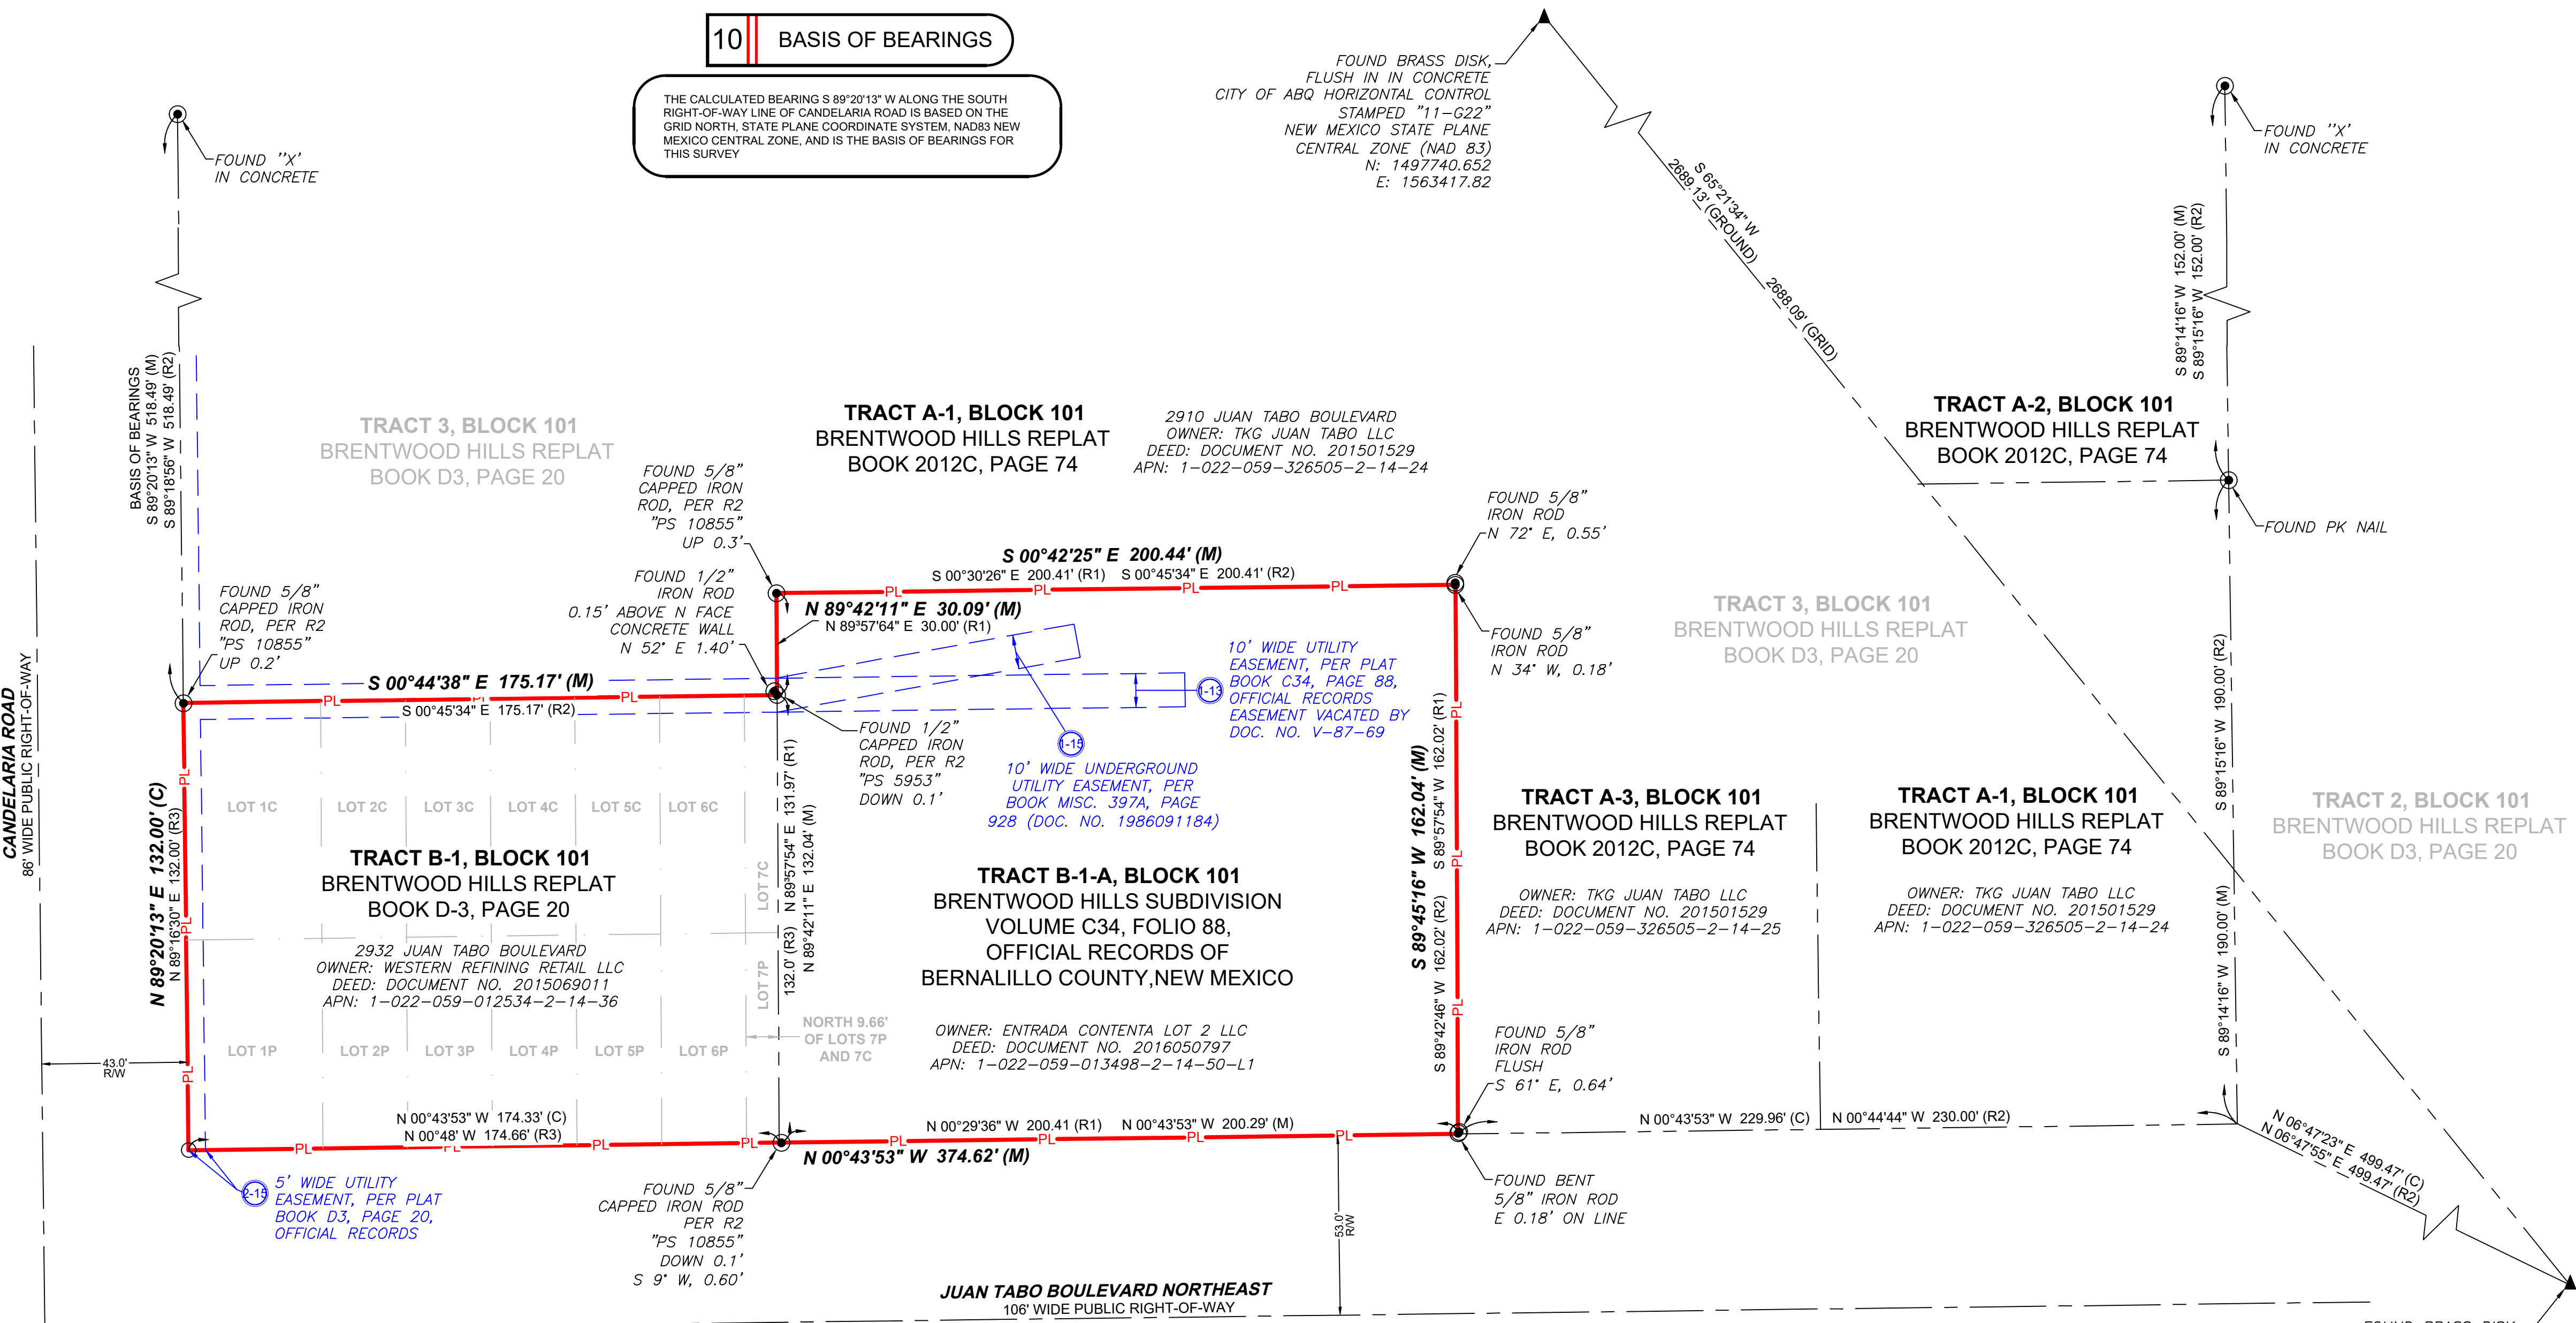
10 BASIS OF BEARINGS

THE CALCULATED BEARING S 89°20'13" W ALONG THE SOUTH RIGHT-OF-WAY LINE OF CANDELARIA ROAD IS BASED ON THE GRID NORTH, STATE PLANE COORDINATE SYSTEM, NAD83 NEW MEXICO CENTRAL ZONE, AND IS THE BASIS OF BEARINGS FOR THIS SURVEY

FOUND BRASS DISK, FLUSH IN IN CONCRETE CITY OF ABQ HORIZONTAL CONTROL STAMPED "11-G22" NEW MEXICO STATE PLANE CENTRAL ZONE (NAD 83) N: 1497740.652 E: 1563417.82

S 65°21'34" W
2689.13' (GROUND)
2688.09' (GRID)

FOUND "X" IN CONCRETE

FOUND "X" IN CONCRETE

S 89°14'16" W 152.00' (M)
S 89°15'16" W 152.00' (R2)

BASIS OF BEARINGS
S 89°20'13" W 518.49' (M)
S 89°18'56" W 518.49' (R2)

TRACT 3, BLOCK 101
BRENTWOOD HILLS REPLAT
BOOK D3, PAGE 20

TRACT A-1, BLOCK 101
BRENTWOOD HILLS REPLAT
BOOK 2012C, PAGE 74

2910 JUAN TABO BOULEVARD
OWNER: TKG JUAN TABO LLC
DEED: DOCUMENT NO. 201501529
APN: 1-022-059-326505-2-14-24

TRACT A-2, BLOCK 101
BRENTWOOD HILLS REPLAT
BOOK 2012C, PAGE 74

FOUND PK NAIL

FOUND 5/8" CAPPED IRON ROD, PER R2 "PS 10855" UP 0.3'

FOUND 5/8" IRON ROD N 72° E, 0.55'

S 00°42'25" E 200.44' (M)
S 00°30'26" E 200.41' (R1)   S 00°45'34" E 200.41' (R2)

FOUND 1/2" IRON ROD 0.15' ABOVE N FACE CONCRETE WALL N 52° E 1.40'

FOUND 5/8" CAPPED IRON ROD, PER R2 "PS 10855" UP 0.2'

N 89°42'11" E 30.09' (M)
N 89°57'64" E 30.00' (R1)

FOUND 5/8" IRON ROD N 34° W, 0.18'

TRACT 3, BLOCK 101
BRENTWOOD HILLS REPLAT
BOOK D3, PAGE 20

S 00°44'38" E 175.17' (M)
S 00°45'34" E 175.17' (R2)

10' WIDE UTILITY EASEMENT, PER PLAT BOOK C34, PAGE 88, OFFICIAL RECORDS EASEMENT VACATED BY DOC. NO. V-87-69

1-13

FOUND 1/2" CAPPED IRON ROD, PER R2 "PS 5953" DOWN 0.1'

1-15

10' WIDE UNDERGROUND UTILITY EASEMENT, PER BOOK MISC. 397A, PAGE 928 (DOC. NO. 1986091184)

CANDELARIA ROAD
86' WIDE PUBLIC RIGHT-OF-WAY

N 89°20'13" E 132.00' (C)
N 89°16'30" E 132.00' (R3)

LOT 1C LOT 2C LOT 3C LOT 4C LOT 5C LOT 6C LOT 7C

TRACT B-1, BLOCK 101
BRENTWOOD HILLS REPLAT
BOOK D-3, PAGE 20

2932 JUAN TABO BOULEVARD
OWNER: WESTERN REFINING RETAIL LLC
DEED: DOCUMENT NO. 2015069011
APN: 1-022-059-012534-2-14-36

131.97' (R1)
N 89°57'54" E 132.04' (M)
132.0' (R3) N 89°42'11" E

TRACT B-1-A, BLOCK 101
BRENTWOOD HILLS SUBDIVISION
VOLUME C34, FOLIO 88,
OFFICIAL RECORDS OF
BERNALILLO COUNTY,NEW MEXICO

S 89°45'16" W 162.04' (M)
S 89°57'54" W 162.02' (R1)
S 89°42'46" W 162.02' (R2)

TRACT A-3, BLOCK 101
BRENTWOOD HILLS REPLAT
BOOK 2012C, PAGE 74

OWNER: TKG JUAN TABO LLC
DEED: DOCUMENT NO. 201501529
APN: 1-022-059-326505-2-14-25

TRACT A-1, BLOCK 101
BRENTWOOD HILLS REPLAT
BOOK 2012C, PAGE 74

OWNER: TKG JUAN TABO LLC
DEED: DOCUMENT NO. 201501529
APN: 1-022-059-326505-2-14-24

S 89°15'16" W 190.00' (R2)
S 89°14'16" W 190.00' (M)

TRACT 2, BLOCK 101
BRENTWOOD HILLS REPLAT
BOOK D3, PAGE 20

LOT 7P

NORTH 9.66' OF LOTS 7P AND 7C

OWNER: ENTRADA CONTENTA LOT 2 LLC
DEED: DOCUMENT NO. 2016050797
APN: 1-022-059-013498-2-14-50-L1

FOUND 5/8" IRON ROD FLUSH S 61° E, 0.64'

43.0' R/W

LOT 1P LOT 2P LOT 3P LOT 4P LOT 5P LOT 6P

N 00°43'53" W 174.33' (C)
N 00°48' W 174.66' (R3)

N 00°29'36" W 200.41 (R1)   N 00°43'53" W 200.29' (M)

N 00°43'53" W 374.62' (M)

N 00°43'53" W 229.96' (C)   N 00°44'44" W 230.00' (R2)

N 06°47'23" E 499.47' (C)
N 06°47'55" E 499.47' (R2)

2-15

5' WIDE UTILITY EASEMENT, PER PLAT BOOK D3, PAGE 20, OFFICIAL RECORDS

FOUND 5/8" CAPPED IRON ROD PER R2 "PS 10855" DOWN 0.1' S 9° W, 0.60'

FOUND BENT 5/8" IRON ROD E 0.18' ON LINE

53.0' R/W

JUAN TABO BOULEVARD NORTHEAST
106' WIDE PUBLIC RIGHT-OF-WAY

PL PL PL PL PL PL PL PL PL PL PL PL PL PL PL PL PL PL PL PL

FOUND BRASS DISK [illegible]